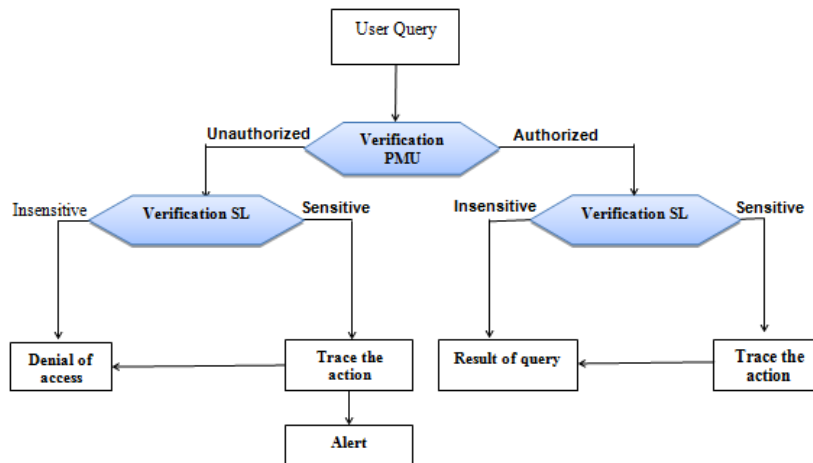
User Query

Unauthorized

Verification PMU

Authorized

Insensitive

Verification SL

Sensitive

Insensitive

Verification SL

Sensitive

Denial of access

Trace the action

Result of query

Trace the action

Alert